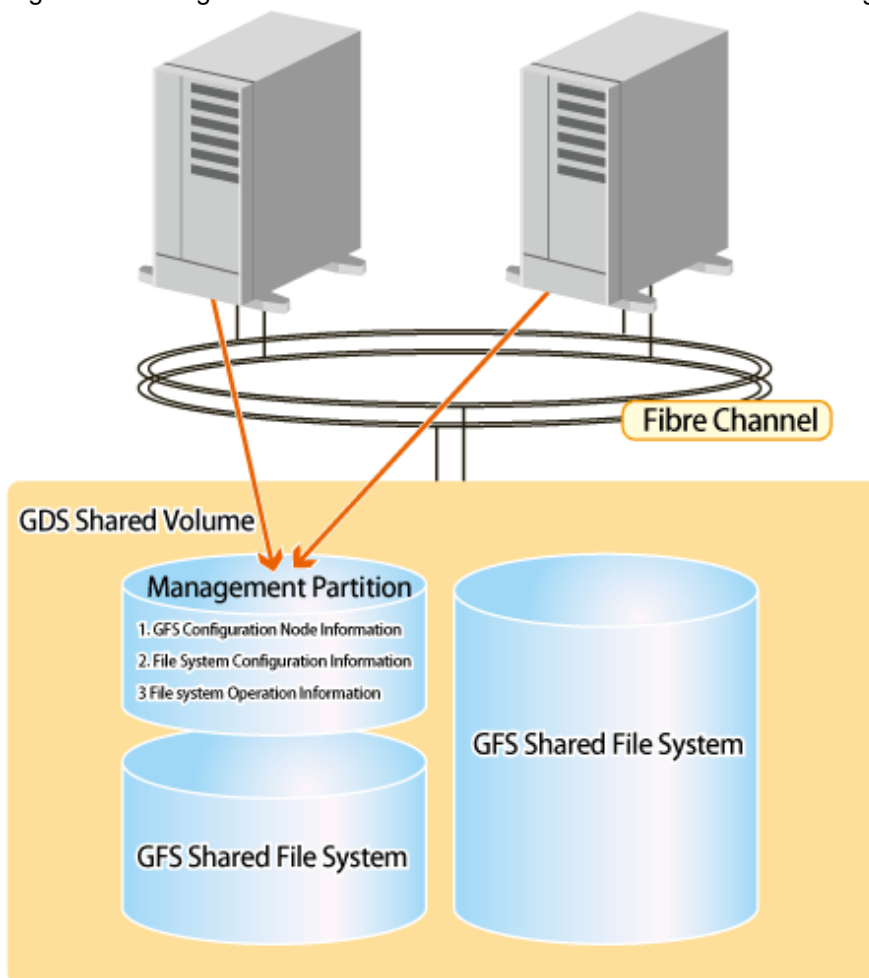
Fibre Channel

GDS Shared Volume

Management Partition

1. GFS Configuration Node Information

2. File System Configuration Information

3 File system Operation Information

GFS Shared File System

GFS Shared File System